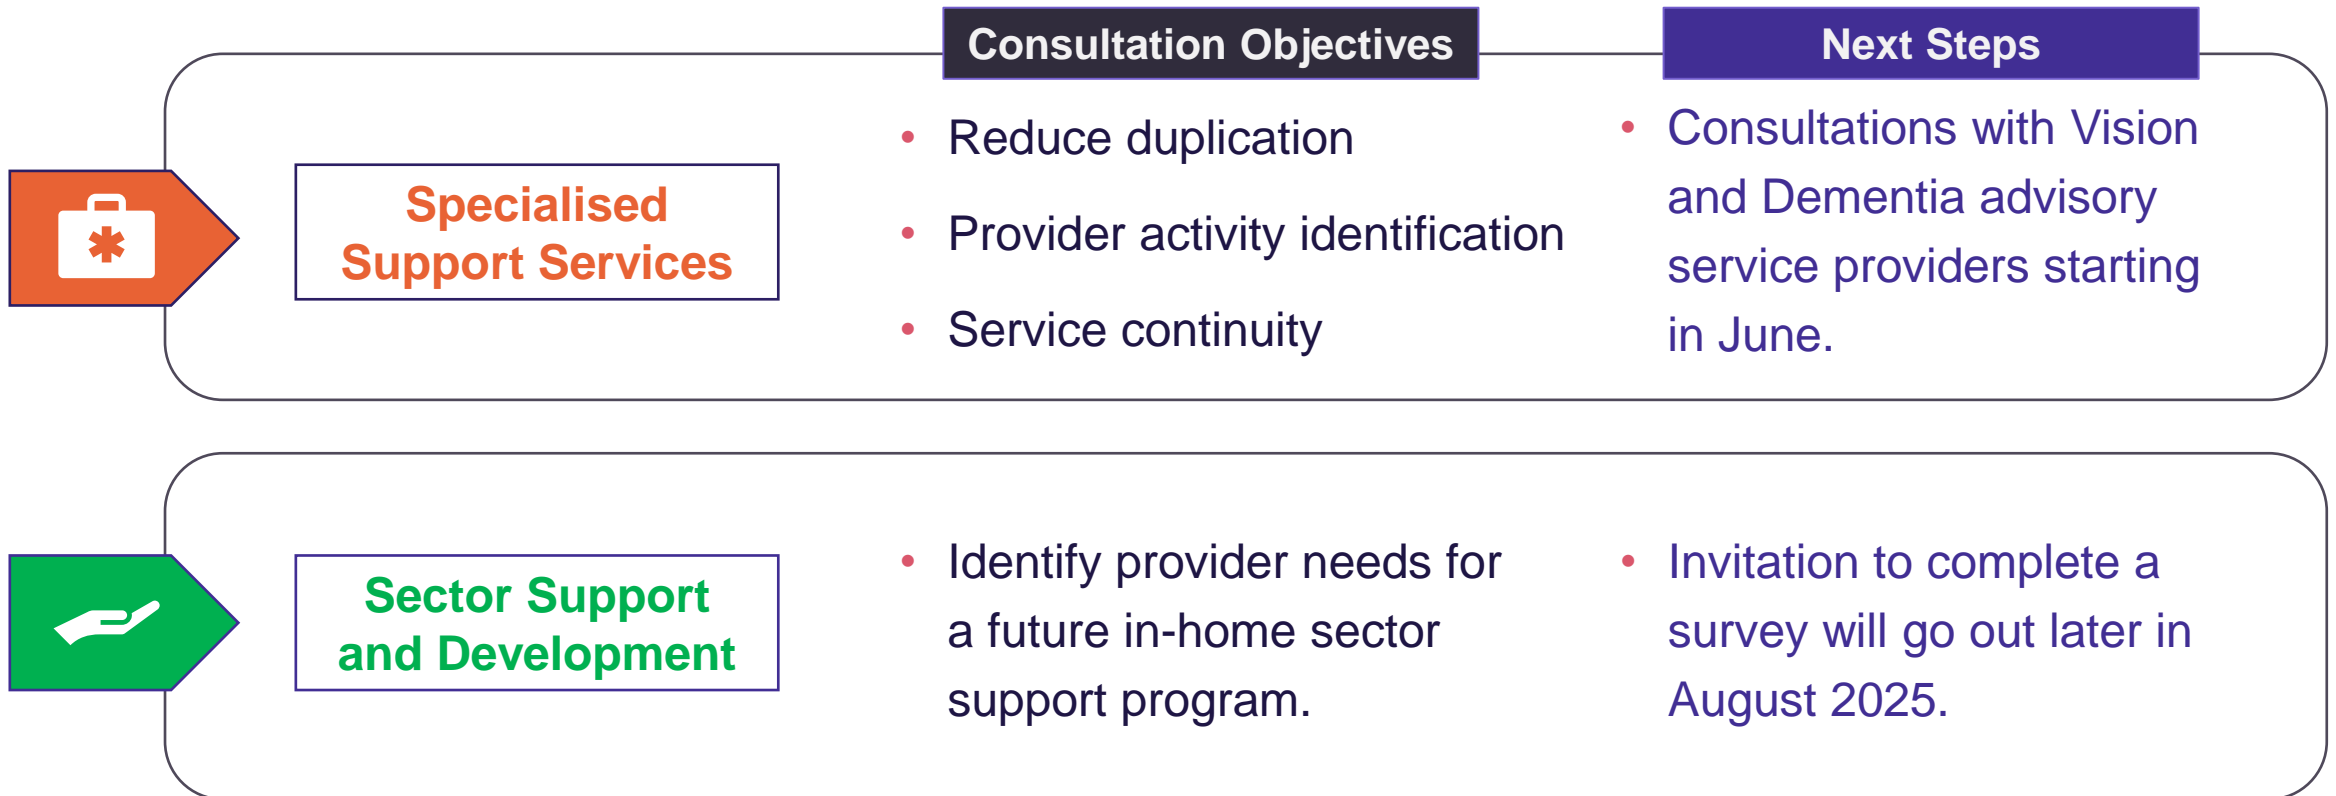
| | Consultation Objectives | Next Steps |
|---|---|---|
| Specialised Support Services | • Reduce duplication<br>• Provider activity identification<br>• Service continuity | • Consultations with Vision and Dementia advisory service providers starting in June. |
| Sector Support and Development | • Identify provider needs for a future in-home sector support program. | • Invitation to complete a survey will go out later in August 2025. |